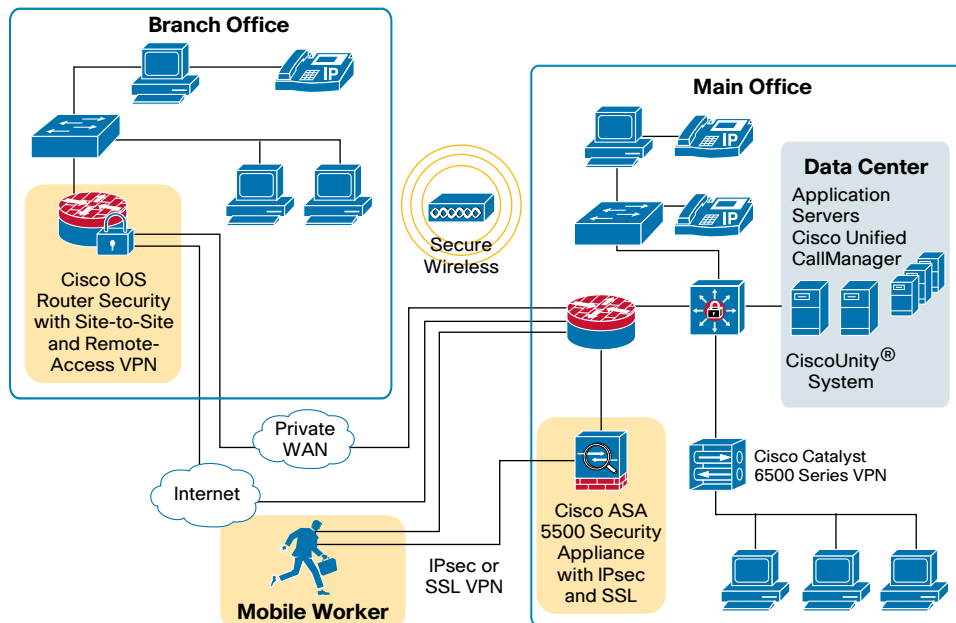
Branch Office

IP

Cisco IOS Router Security with Site-to-Site and Remote-Access VPN

Secure Wireless

Main Office

IP

IP

Data Center

Application Servers

Cisco Unified CallManager

CiscoUnity® System

Private WAN

Internet

Cisco Catalyst 6500 Series VPN

Cisco ASA 5500 Security Appliance with IPsec and SSL

IPsec or SSL VPN

Mobile Worker